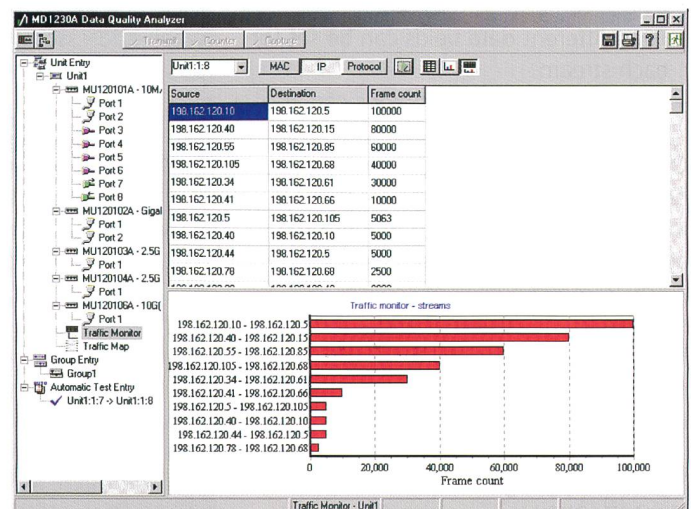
MD1230A Data Quality Analyzer

Transmit Counter Capture

Unit Entry
Unit1
MU120101A - 10M
Port 1
Port 2
Port 3
Port 4
Port 5
Port 6
Port 7
Port 8
MU120102A - Gigal
Port 1
Port 2
MU120103A - 2.5G
Port 1
MU120104A - 2.5G
Port 1
MU120106A - 10G
Port 1
Traffic Monitor
Traffic Map
Group Entry
Group1
Automatic Test Entry
Unit1:1:7 -> Unit1:1:8

Unit1:1:8 MAC IP Protocol

| Source | Destination | Frame count |
|---|---|---|
| 198.162.120.10 | 198.162.120.5 | 100000 |
| 198.162.120.40 | 198.162.120.15 | 80000 |
| 198.162.120.55 | 198.162.120.85 | 60000 |
| 198.162.120.105 | 198.162.120.68 | 40000 |
| 198.162.120.34 | 198.162.120.61 | 30000 |
| 198.162.120.41 | 198.162.120.66 | 10000 |
| 198.162.120.5 | 198.162.120.105 | 5063 |
| 198.162.120.40 | 198.162.120.10 | 5000 |
| 198.162.120.44 | 198.162.120.5 | 5000 |
| 198.162.120.78 | 198.162.120.68 | 2500 |

Traffic monitor - streams

198.162.120.10 - 198.162.120.5
198.162.120.40 - 198.162.120.15
198.162.120.55 - 198.162.120.85
198.162.120.105 - 198.162.120.68
198.162.120.34 - 198.162.120.61
198.162.120.41 - 198.162.120.66
198.162.120.5 - 198.162.120.105
198.162.120.40 - 198.162.120.10
198.162.120.44 - 198.162.120.5
198.162.120.78 - 198.162.120.68

0 20,000 40,000 60,000 80,000 100,000
Frame count

Traffic Monitor - Unit1